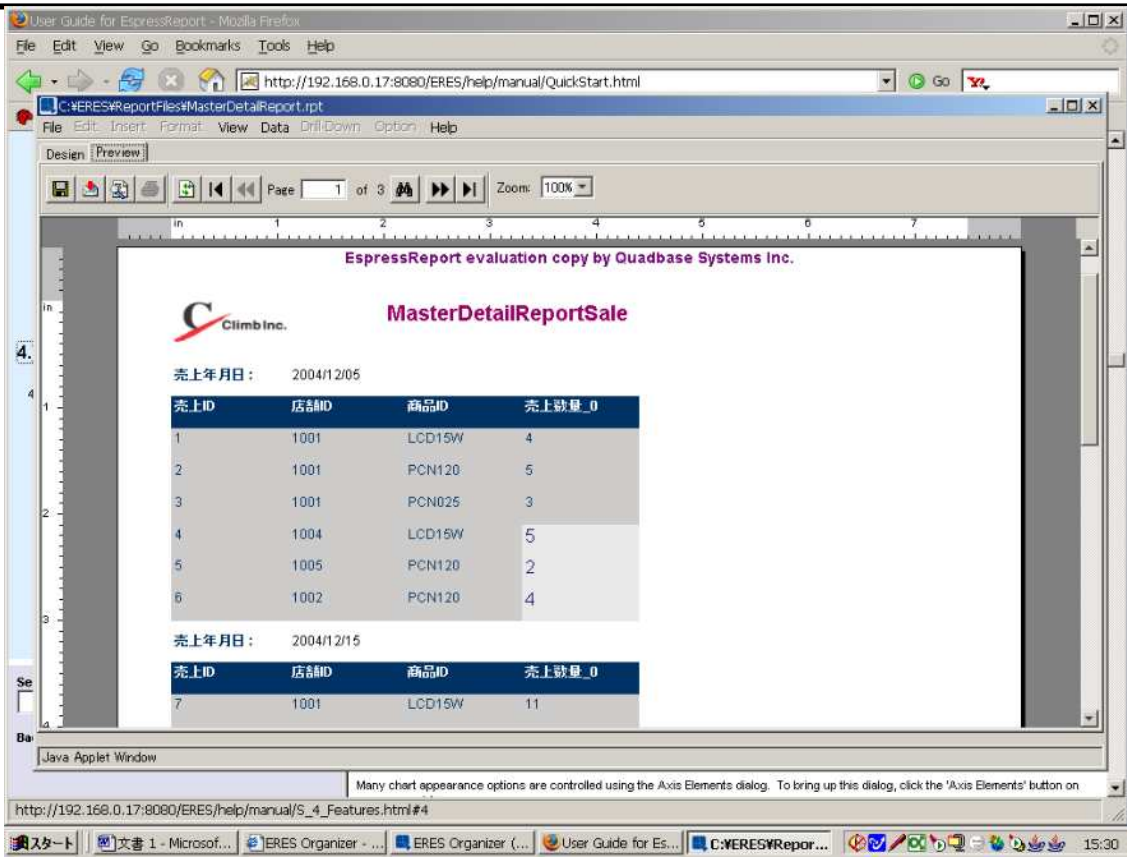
User Guide for EspressReport - Mozilla Firefox

File Edit View Go Bookmarks Tools Help

http://192.168.0.17:8080/ERES/help/manual/QuickStart.html

Go

C:¥ERES¥ReportFiles¥MasterDetailReport.rpt

File Edit Insert Format View Data Drill-Down Option Help

Design Preview

Page 1 of 3 Zoom: 100%

in 1 2 3 4 5 6 7

EspressReport evaluation copy by Quadbase Systems Inc.

Climb Inc.

MasterDetailReportSale

4.

売上年月日： 2004/12/05

| 売上ID | 店舗ID | 商品ID | 売上数量_0 |
|---|---|---|---|
| 1 | 1001 | LCD15W | 4 |
| 2 | 1001 | PCN120 | 5 |
| 3 | 1001 | PCN025 | 3 |
| 4 | 1004 | LCD15W | 5 |
| 5 | 1005 | PCN120 | 2 |
| 6 | 1002 | PCN120 | 4 |

売上年月日： 2004/12/15

| 売上ID | 店舗ID | 商品ID | 売上数量_0 |
|---|---|---|---|
| 7 | 1001 | LCD15W | 11 |

Se

Ba

Java Applet Window

Many chart appearance options are controlled using the Axis Elements dialog. To bring up this dialog, click the 'Axis Elements' button on

http://192.168.0.17:8080/ERES/help/manual/S_4_Features.html#4

スタート | 文書 1 - Microsof... | ERES Organizer - ... | ERES Organizer (... | User Guide for Es... | C:¥ERES¥Repor... | 15:30